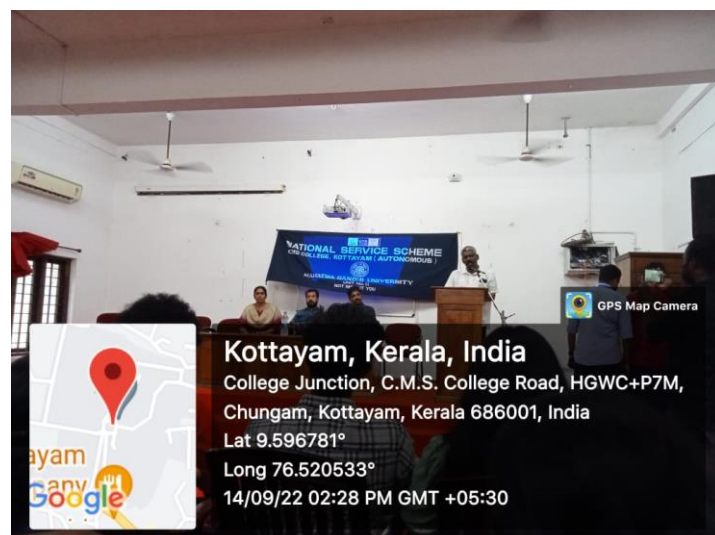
NATIONAL SERVICE SCHEME
CMS COLLEGE, KOTTAYAM (AUTONOMOUS)
MAHATMA GANDHI UNIVERSITY
NOT ME BUT YOU

GPS Map Camera

Kottayam, Kerala, India
College Junction, C.M.S. College Road, HGWC+P7M, Chungam, Kottayam, Kerala 686001, India
Lat 9.596781°
Long 76.520533°
14/09/22 02:28 PM GMT +05:30

ayam
Google